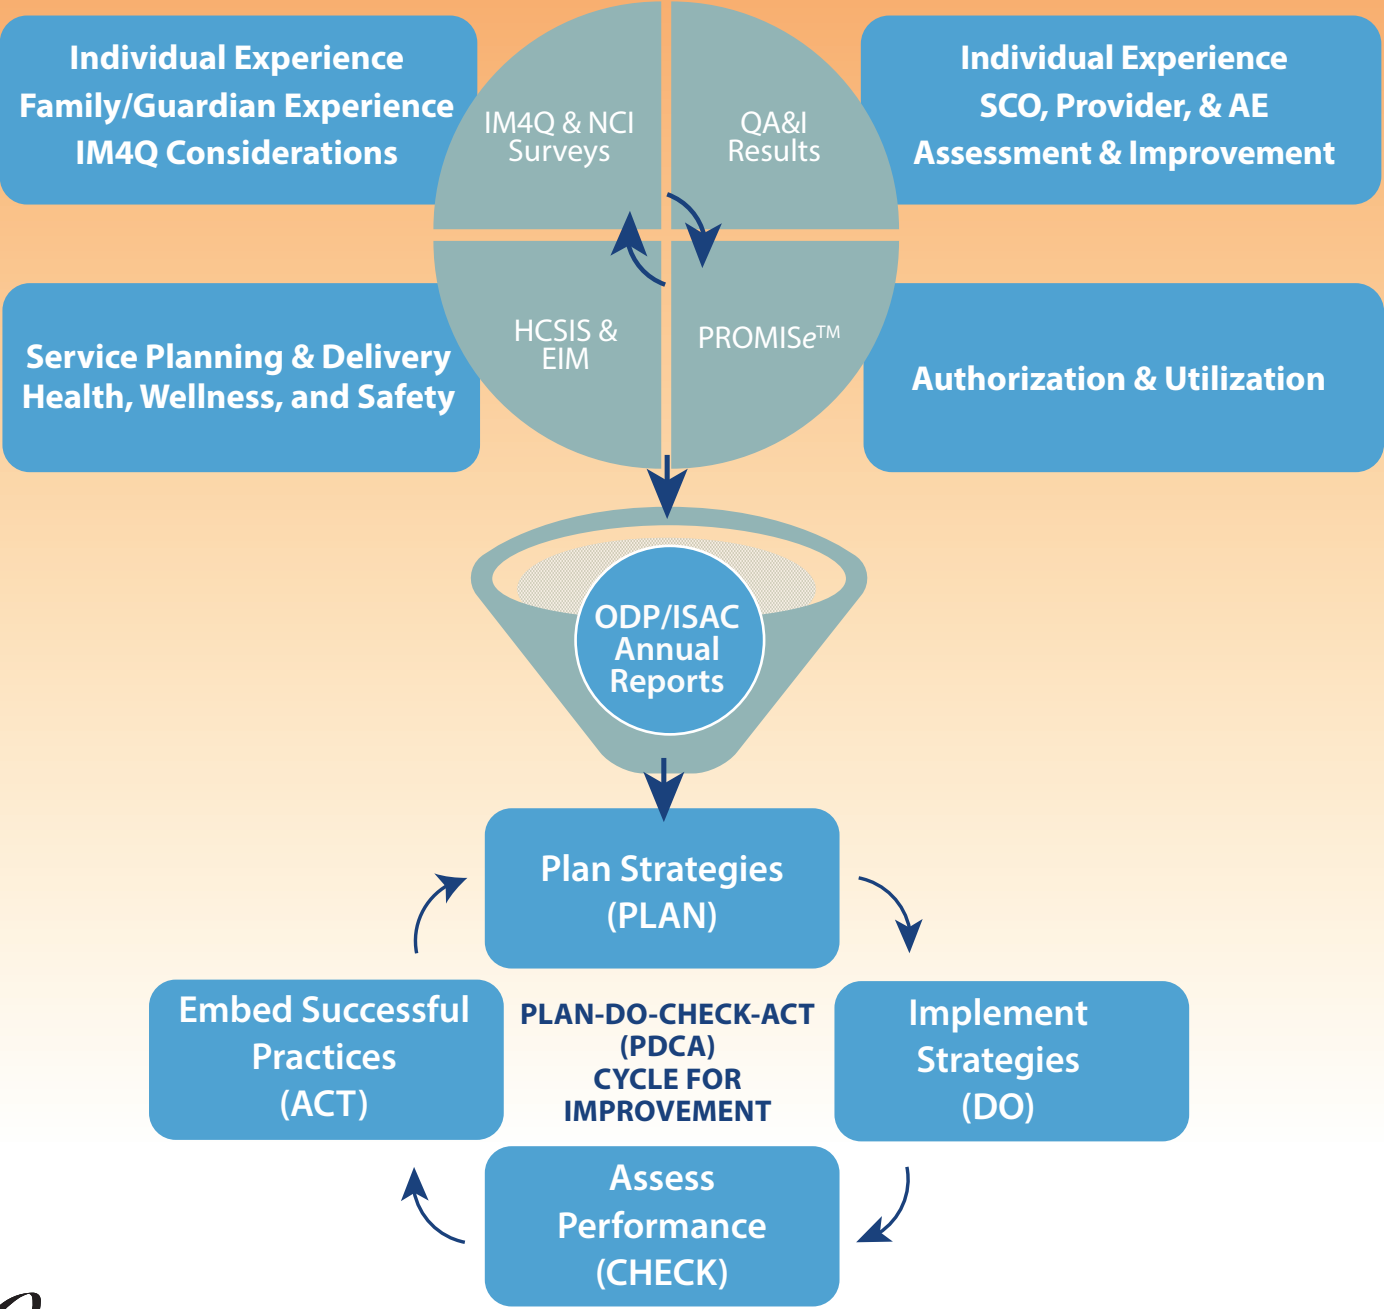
Individual Experience
Family/Guardian Experience
IM4Q Considerations

IM4Q & NCI Surveys

QA&I Results

Individual Experience
SCO, Provider, & AE
Assessment & Improvement

Service Planning & Delivery
Health, Wellness, and Safety

HCSIS & EIM

PROMISe™

Authorization & Utilization

ODP/ISAC Annual Reports

Plan Strategies (PLAN)

Embed Successful Practices (ACT)

PLAN-DO-CHECK-ACT (PDCA) CYCLE FOR IMPROVEMENT

Implement Strategies (DO)

Assess Performance (CHECK)